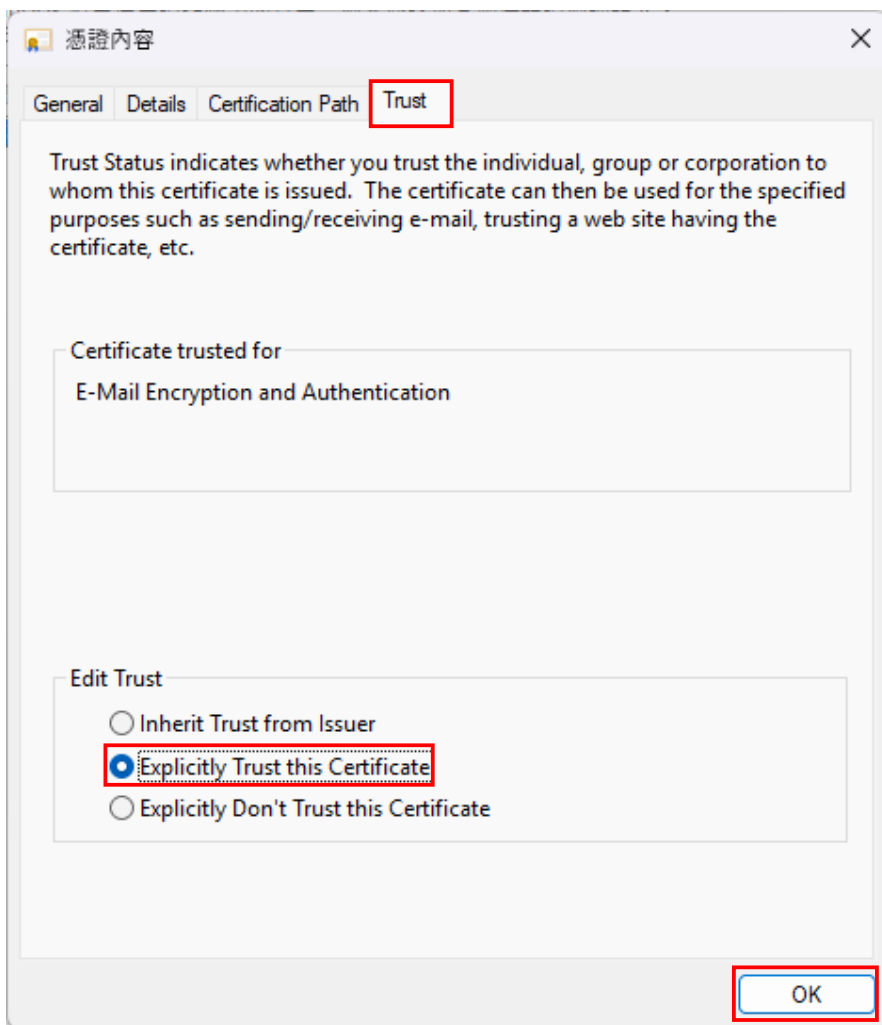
憑證內容

General Details Certification Path Trust

Trust Status indicates whether you trust the individual, group or corporation to whom this certificate is issued. The certificate can then be used for the specified purposes such as sending/receiving e-mail, trusting a web site having the certificate, etc.

Certificate trusted for

E-Mail Encryption and Authentication

Edit Trust

Inherit Trust from Issuer

Explicitly Trust this Certificate

Explicitly Don't Trust this Certificate

OK